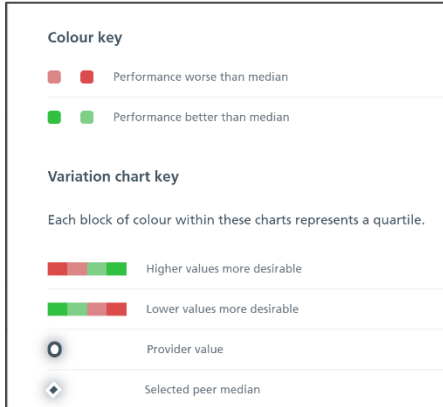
Colour key

Performance worse than median

Performance better than median

Variation chart key

Each block of colour within these charts represents a quartile.

Higher values more desirable

Lower values more desirable

Provider value

Selected peer median